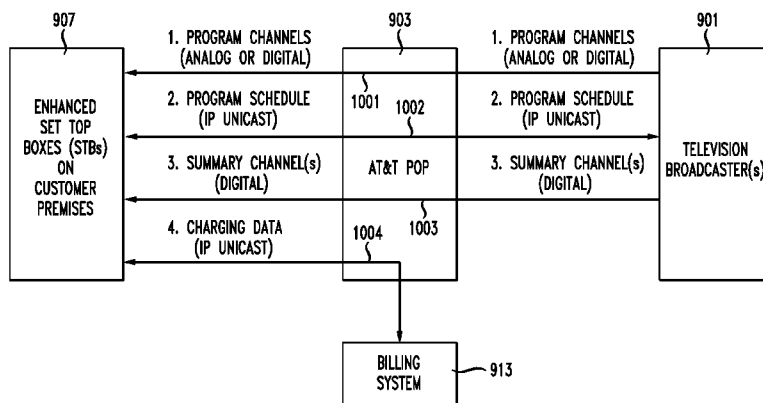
907

903

901

1. PROGRAM CHANNELS (ANALOG OR DIGITAL)

1. PROGRAM CHANNELS (ANALOG OR DIGITAL)

ENHANCED SET TOP BOXES (STBs) ON CUSTOMER PREMISES

1001

1002

2. PROGRAM SCHEDULE (IP UNICAST)

2. PROGRAM SCHEDULE (IP UNICAST)

3. SUMMARY CHANNEL(s) (DIGITAL)

AT&T POP

3. SUMMARY CHANNEL(s) (DIGITAL)

TELEVISION BROADCASTER(s)

1003

4. CHARGING DATA (IP UNICAST)

1004

BILLING SYSTEM

913